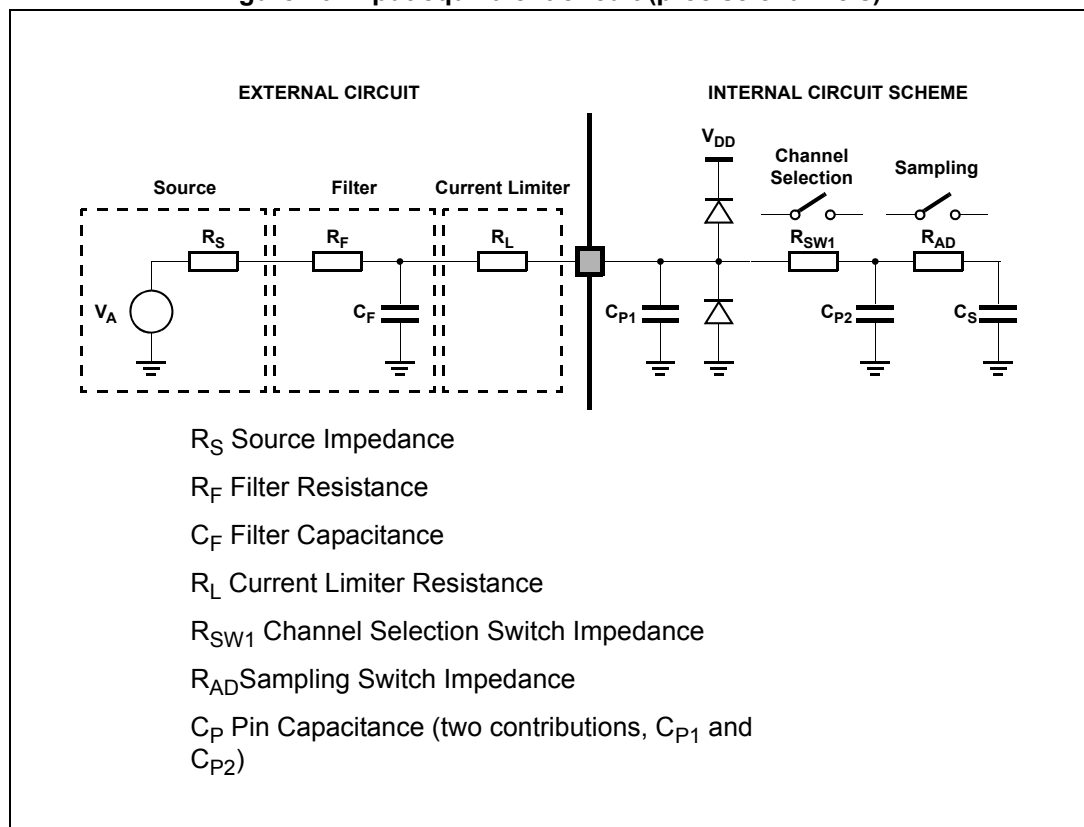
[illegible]

EXTERNAL CIRCUIT

INTERNAL CIRCUIT SCHEME

Source

Filter

Current Limiter

$V_{DD}$

Channel Selection

Sampling

$R_S$

$R_F$

$R_L$

$R_{SW1}$

$R_{AD}$

$V_A$

$C_F$

$C_{P1}$

$C_{P2}$

$C_S$

$R_S$ Source Impedance

$R_F$ Filter Resistance

$C_F$ Filter Capacitance

$R_L$ Current Limiter Resistance

$R_{SW1}$ Channel Selection Switch Impedance

$R_{AD}$Sampling Switch Impedance

$C_P$ Pin Capacitance (two contributions, $C_{P1}$ and $C_{P2}$)